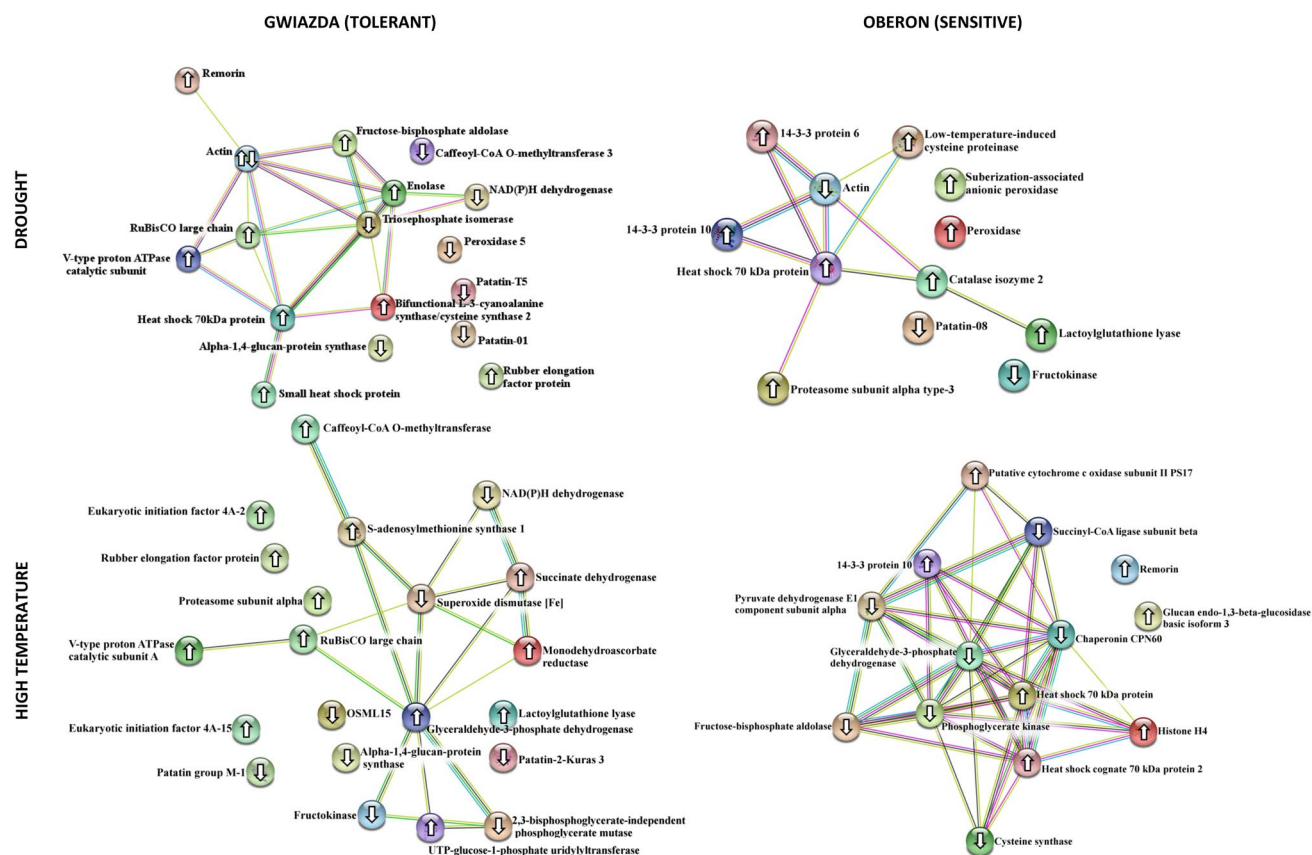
GWIAZDA (TOLERANT)

OBERON (SENSITIVE)

DROUGHT

Remorin
Fructose-bisphosphate aldolase
Actin
Caffeoyl-CoA O-methyltransferase 3
Enolase
NAD(P)H dehydrogenase
RuBisCO large chain
Triosephosphate isomerase
V-type proton ATPase catalytic subunit
Peroxidase 5
Patatin-T5
Heat shock 70kDa protein
Bifunctional L-3-cyanoalanine synthase/cysteine synthase 2
Patatin-01
Alpha-1,4-glucan-protein synthase
Rubber elongation factor protein
Small heat shock protein

14-3-3 protein 6
Low-temperature-induced cysteine proteinase
Actin
Suberization-associated anionic peroxidase
14-3-3 protein 10
Peroxidase
Heat shock 70 kDa protein
Catalase isozyme 2
Patatin-08
Lactoylglutathione lyase
Fructokinase
Proteasome subunit alpha type-3

HIGH TEMPERATURE

Caffeoyl-CoA O-methyltransferase
NAD(P)H dehydrogenase
Eukaryotic initiation factor 4A-2
S-adenosylmethionine synthase 1
Rubber elongation factor protein
Succinate dehydrogenase
Superoxide dismutase [Fe]
Proteasome subunit alpha
V-type proton ATPase catalytic subunit A
RuBisCO large chain
Monodehydroascorbate reductase
OSML15
Lactoylglutathione lyase
Glyceraldehyde-3-phosphate dehydrogenase
Eukaryotic initiation factor 4A-15
Alpha-1,4-glucan-protein synthase
Patatin-2-Kuras 3
Patatin group M-1
Fructokinase
2,3-bisphosphoglycerate-independent phosphoglycerate mutase
UTP-glucose-1-phosphate uridylyltransferase

Putative cytochrome c oxidase subunit II PS17
Succinyl-CoA ligase subunit beta
14-3-3 protein 10
Remorin
Pyruvate dehydrogenase E1 component subunit alpha
Glucan endo-1,3-beta-glucosidase basic isoform 3
Chaperonin CPN60
Glyceraldehyde-3-phosphate dehydrogenase
Heat shock 70 kDa protein
Fructose-bisphosphate aldolase
Phosphoglycerate kinase
Histone H4
Heat shock cognate 70 kDa protein 2
Cysteine synthase